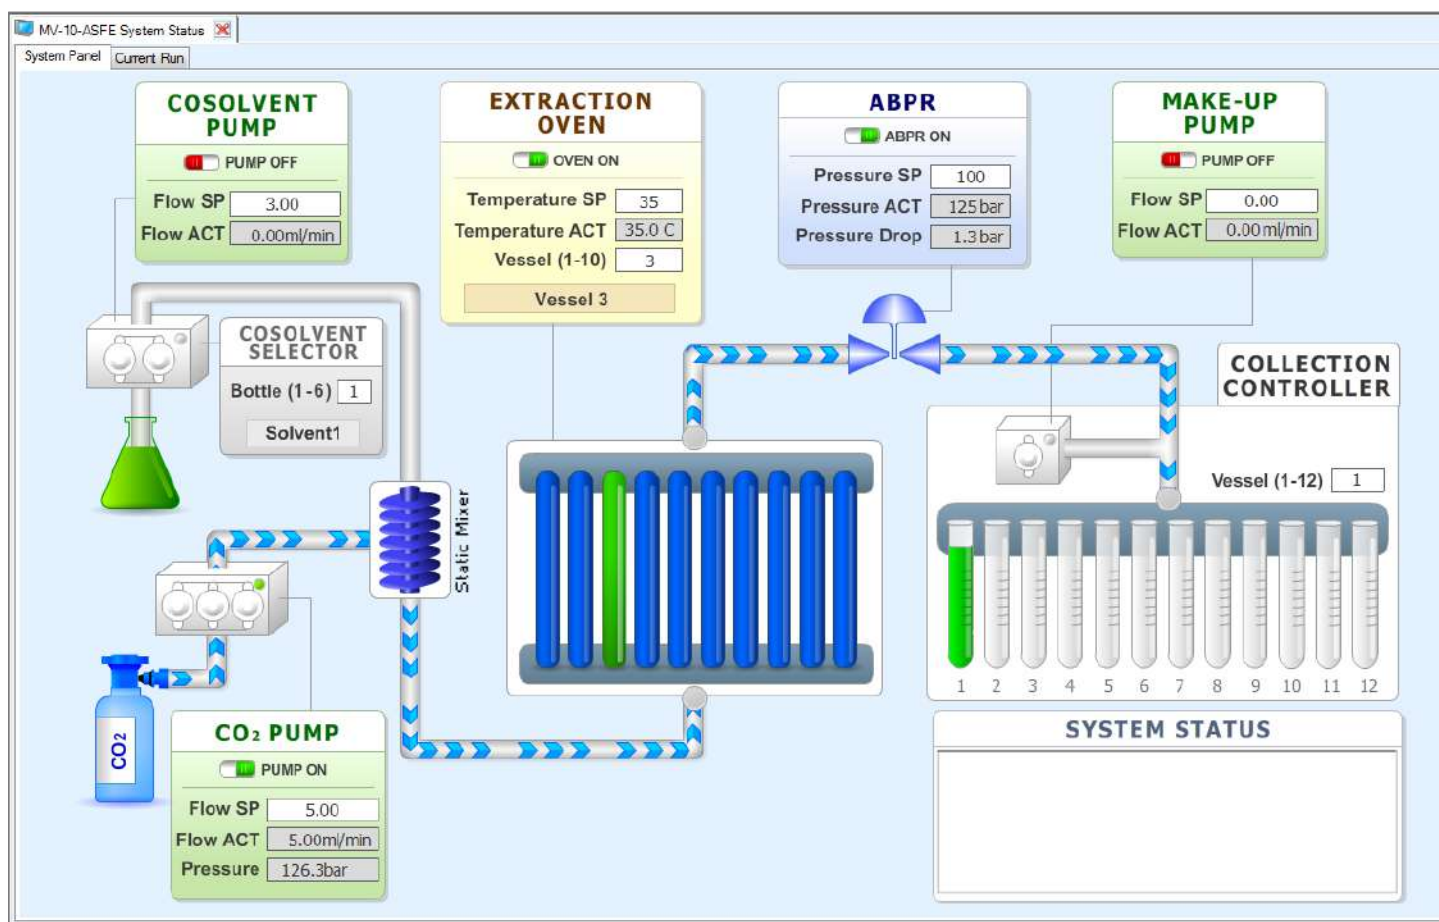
MV-10-ASFE System Status

System Panel
Current Run

COSOLVENT PUMP
PUMP OFF
Flow SP 3.00
Flow ACT 0.00ml/min

EXTRACTION OVEN
OVEN ON
Temperature SP 35
Temperature ACT 35.0 C
Vessel (1-10) 3
Vessel 3

ABPR
ABPR ON
Pressure SP 100
Pressure ACT 125bar
Pressure Drop 1.3bar

MAKE-UP PUMP
PUMP OFF
Flow SP 0.00
Flow ACT 0.00ml/min

COSOLVENT SELECTOR
Bottle (1-6) 1
Solvent1

COLLECTION CONTROLLER
Vessel (1-12) 1

Static Mixer

1 2 3 4 5 6 7 8 9 10 11 12

$CO_2$

$CO_2$ PUMP
PUMP ON
Flow SP 5.00
Flow ACT 5.00ml/min
Pressure 126.3bar

SYSTEM STATUS